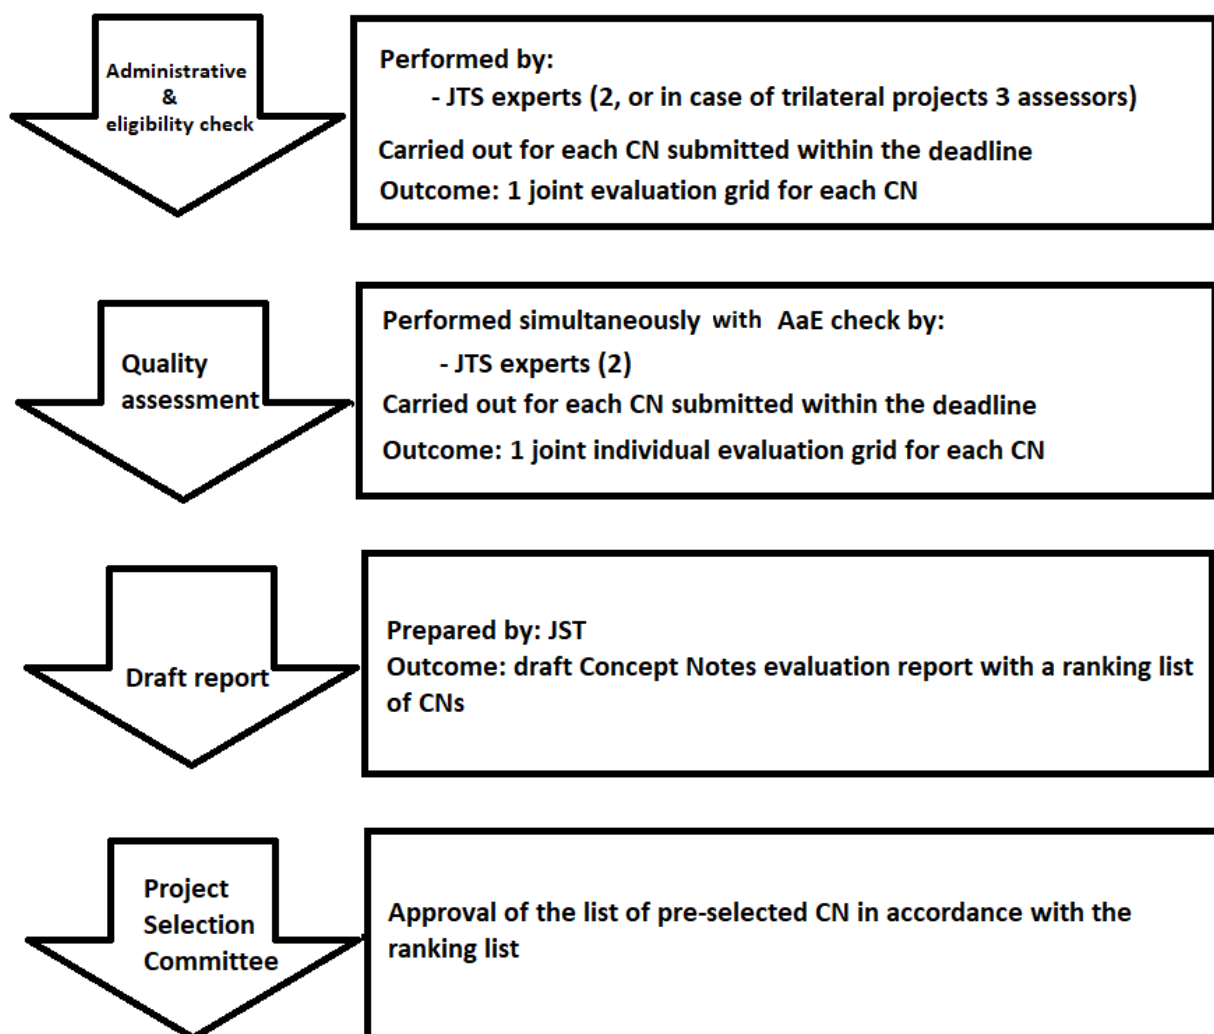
Administrative
&
eligibility check

Performed by:
- JTS experts (2, or in case of trilateral projects 3 assessors)

Carried out for each CN submitted within the deadline
Outcome: 1 joint evaluation grid for each CN

Quality assessment

Performed simultaneously with AaE check by:
- JTS experts (2)
Carried out for each CN submitted within the deadline
Outcome: 1 joint individual evaluation grid for each CN

Draft report

Prepared by: JST
Outcome: draft Concept Notes evaluation report with a ranking list of CNs

Project Selection Committee

Approval of the list of pre-selected CN in accordance with the ranking list